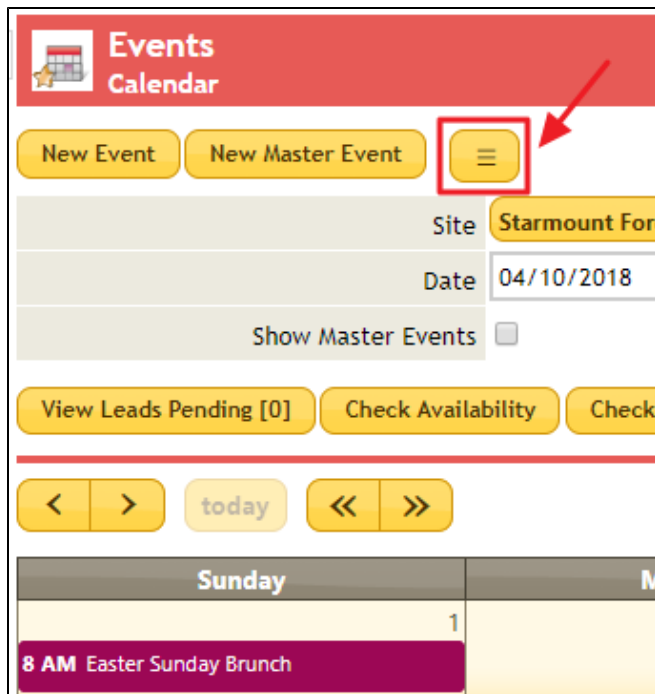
Events
Calendar

New Event New Master Event ≡

Site Starmount For

Date 04/10/2018

Show Master Events

View Leads Pending [0] Check Availability Check

< > today « »

| Sunday | M |
|---|---|
| 1 | |
| 8 AM Easter Sunday Brunch | |